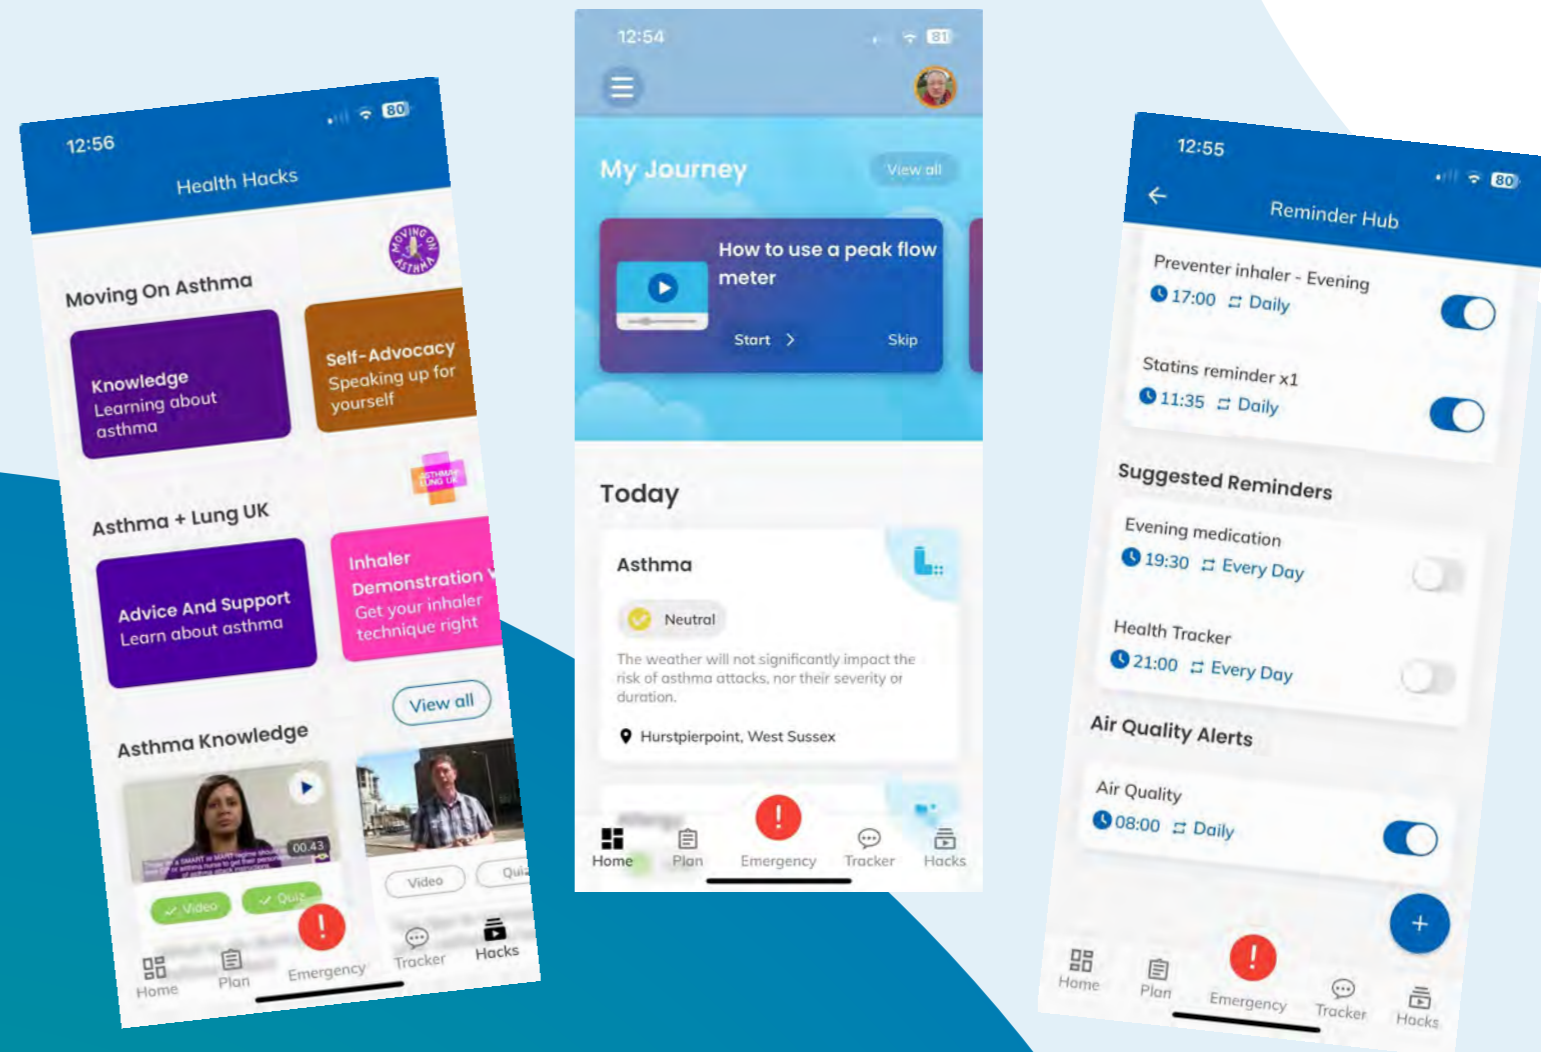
12:56

80

Health Hacks

Moving On Asthma

MOVING ON ASTHMA

Knowledge
Learning about asthma

Self-Advocacy
Speaking up for yourself

Asthma + Lung UK

ASTHMA + LUNG UK

Advice And Support
Learn about asthma

Inhaler Demonstration
Get your inhaler technique right

View all

Asthma Knowledge

00.43

Video

Quiz

Video

Qui

Home

Plan

Emergency

Tracker

Hacks

12:54

81

My Journey

View all

How to use a peak flow meter

Start >

Skip

Today

Asthma

Neutral

The weather will not significantly impact the risk of asthma attacks, nor their severity or duration.

Hurstpierpoint, West Sussex

Home

Plan

Emergency

Tracker

Hacks

12:55

80

Reminder Hub

Preventer inhaler - Evening
17:00 Daily

Statins reminder x1
11:35 Daily

Suggested Reminders

Evening medication
19:30 Every Day

Health Tracker
21:00 Every Day

Air Quality Alerts

Air Quality
08:00 Daily

Home

Plan

Emergency

Tracker

Hacks